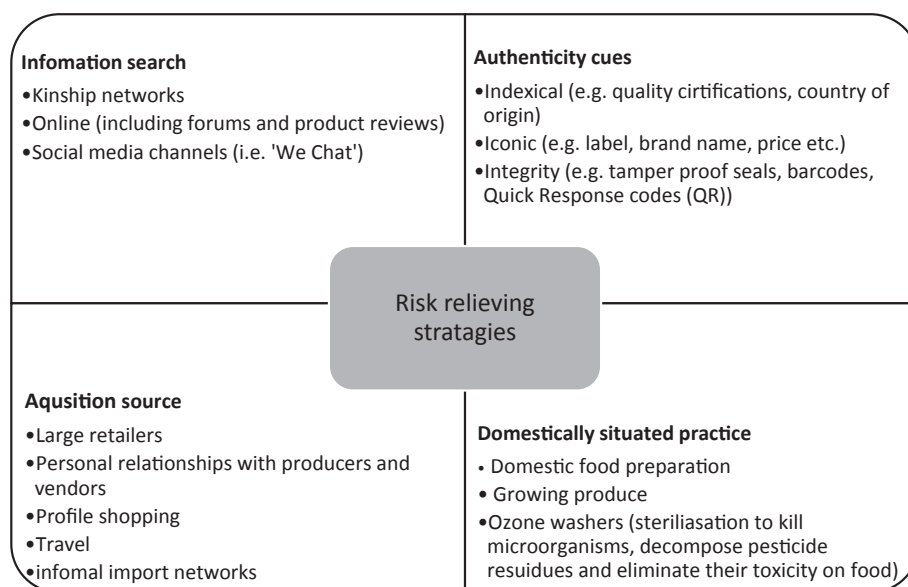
**Infomation search**
•Kinship networks
•Online (including forums and product reviews)
•Social media channels (i.e. 'We Chat')

**Authenticity cues**
•Indexical (e.g. quality cirtifications, country of origin)
•Iconic (e.g. label, brand name, price etc.)
•Integrity (e.g. tamper proof seals, barcodes, Quick Response codes (QR))

Risk relieving stratagies

**Aqusition source**
•Large retailers
•Personal relationships with producers and vendors
•Profile shopping
•Travel
•infomal import networks

**Domestically situated practice**
• Domestic food preparation
• Growing produce
•Ozone washers (steriliasation to kill microorganisms, decompose pesticide resuidues and eliminate their toxicity on food)